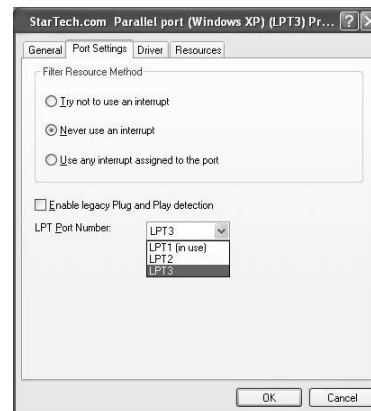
StarTech.com Parallel port (Windows XP) (LPT3) Pr...

General | Port Settings | Driver | Resources

Filter Resource Method

Try not to use an interrupt

Never use an interrupt

Use any interrupt assigned to the port

Enable legacy Plug and Play detection

LPT Port Number: LPT3

LPT1 (in use)
LPT2
LPT3

OK | Cancel